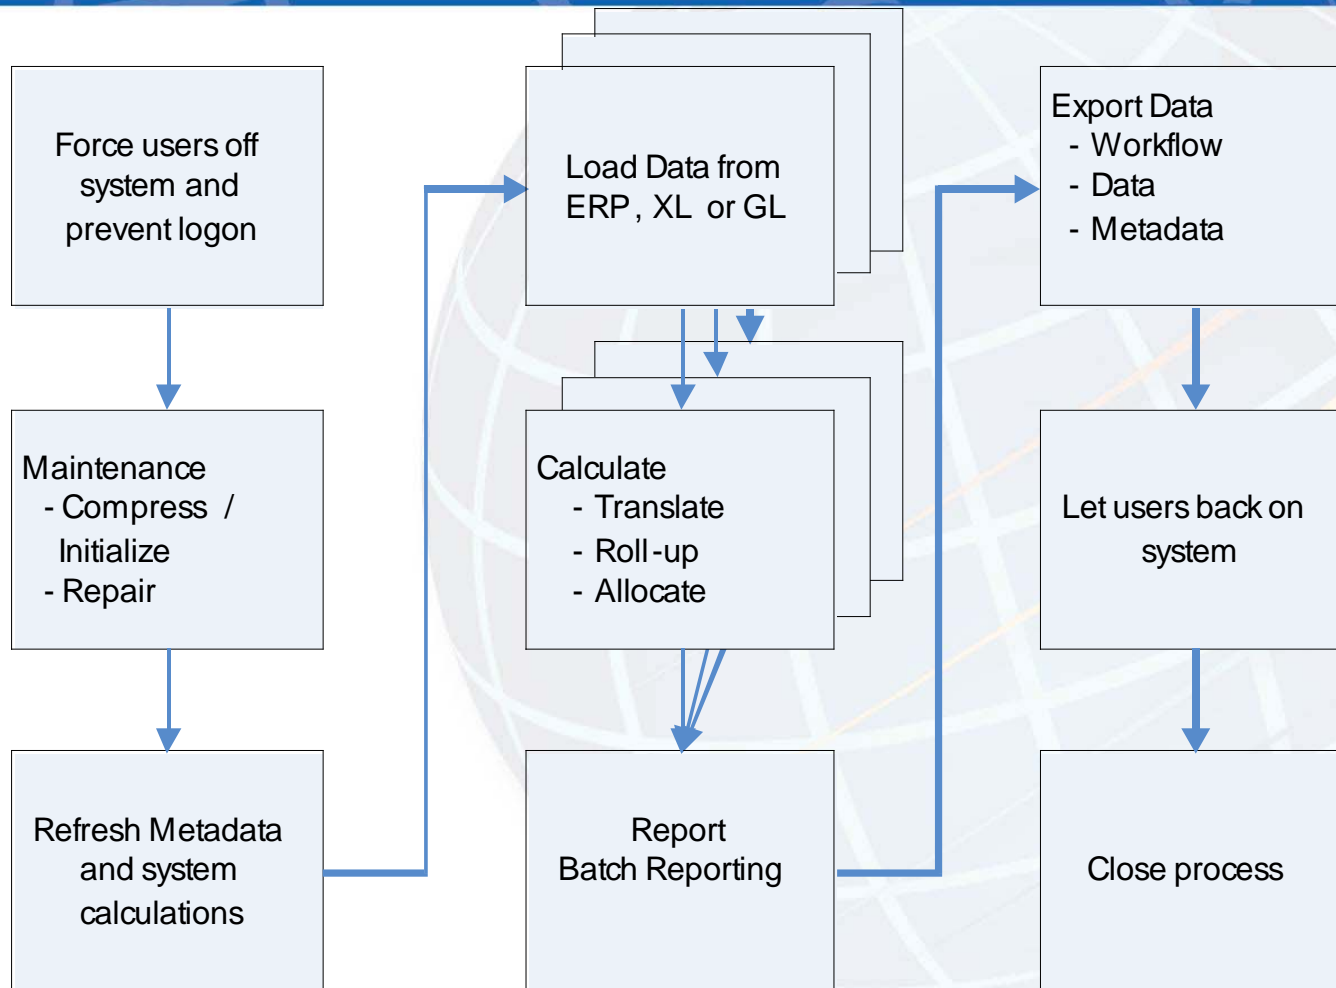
Force users off system and prevent logon

Maintenance
- Compress / Initialize
- Repair

Refresh Metadata and system calculations

Load Data from ERP, XL or GL

Calculate
- Translate
- Roll-up
- Allocate

Report
Batch Reporting

Export Data
- Workflow
- Data
- Metadata

Let users back on system

Close process